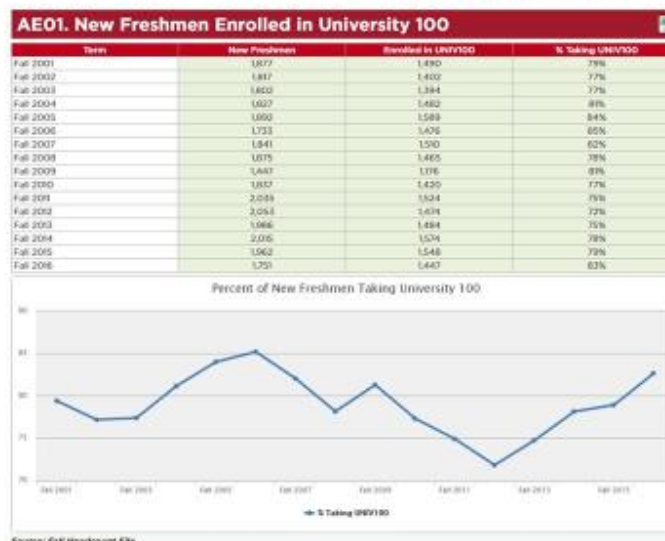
AE01. New Freshmen Enrolled in University 100

| Term | New Freshmen | Enrolled in UNIV100 | % Taking UNIV100 |
|---|---|---|---|
| Fall 2001 | 1,877 | 1,490 | 79% |
| Fall 2002 | 1,817 | 1,402 | 77% |
| Fall 2003 | 1,802 | 1,394 | 77% |
| Fall 2004 | 1,827 | 1,482 | 81% |
| Fall 2005 | 1,880 | 1,589 | 84% |
| Fall 2006 | 1,733 | 1,476 | 85% |
| Fall 2007 | 1,841 | 1,510 | 82% |
| Fall 2008 | 1,875 | 1,465 | 78% |
| Fall 2009 | 1,447 | 1,176 | 81% |
| Fall 2010 | 1,857 | 1,430 | 77% |
| Fall 2011 | 2,033 | 1,524 | 75% |
| Fall 2012 | 2,053 | 1,474 | 72% |
| Fall 2013 | 1,986 | 1,484 | 75% |
| Fall 2014 | 2,015 | 1,574 | 78% |
| Fall 2015 | 1,962 | 1,548 | 79% |
| Fall 2016 | 1,751 | 1,447 | 83% |

Percent of New Freshmen Taking University 100

90
85
80
75
70

Fall 2001 Fall 2003 Fall 2005 Fall 2007 Fall 2009 Fall 2011 Fall 2013 Fall 2015

% Taking UNIV100

Source: Fall Headcount File